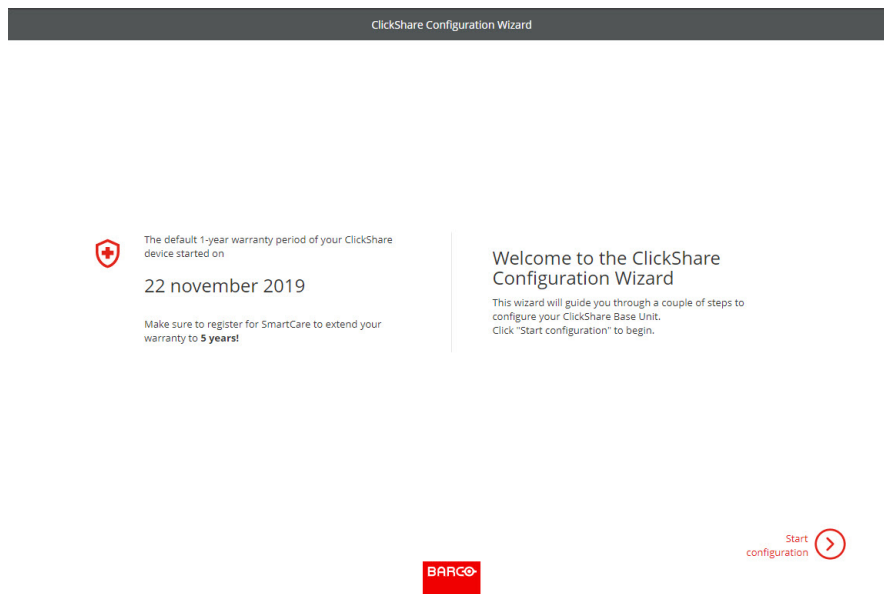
ClickShare Configuration Wizard

The default 1-year warranty period of your ClickShare device started on

22 november 2019

Make sure to register for SmartCare to extend your warranty to **5 years!**

Welcome to the ClickShare Configuration Wizard

This wizard will guide you through a couple of steps to configure your ClickShare Base Unit.
Click "Start configuration" to begin.

Start configuration

BARCO